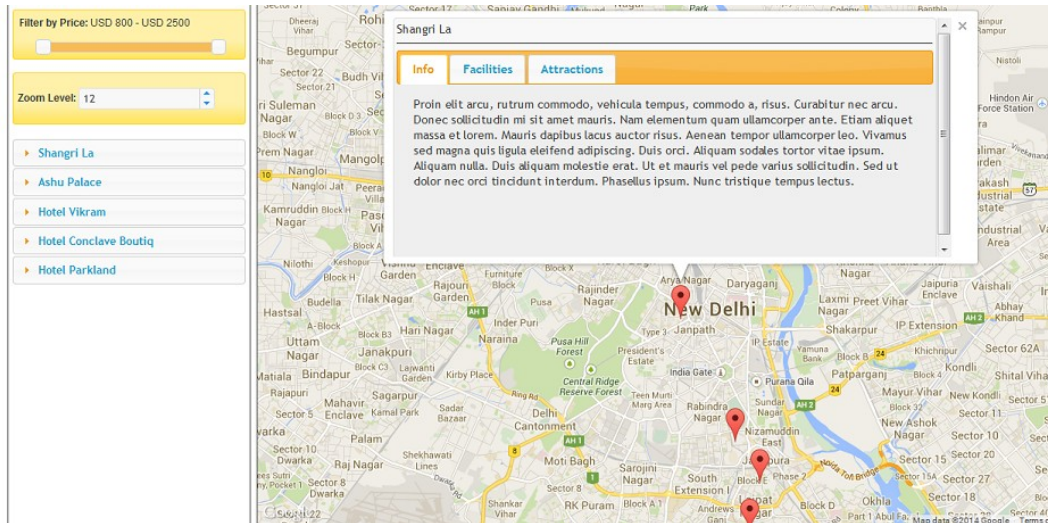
Filter by Price: USD 800 - USD 2500

Zoom Level: 12

Shangri La
Ashu Palace
Hotel Vikram
Hotel Conclave Boutiq
Hotel Parkland

Shangri La

Info
Facilities
Attractions

Proin elit arcu, rutrum commodo, vehicula tempus, commodo a, risus. Curabitur nec arcu. Donec sollicitudin mi sit amet mauris. Nam elementum quam ullamcorper ante. Etiam aliquet massa et lorem. Mauris dapibus lacus auctor risus. Aenean tempor ullamcorper leo. Vivamus sed magna quis ligula eleifend adipiscing. Duis orci. Aliquam sodales tortor vitae ipsum. Aliquam nulla. Duis aliquam molestie erat. Ut et mauris vel pede varius sollicitudin. Sed ut dolor nec orci tincidunt interdum. Phasellus ipsum. Nunc tristique tempus lectus.

New Delhi
Rohini
Begumpur
Budh Vihar
Sultanpuri
Nangloi
Kamruddin Nagar
Nilothi
Budella
Hastsal
Uttam Nagar
Janakpuri
Bindapur
Rajapuri
Palam
Raj Nagar
Tilak Nagar
Hari Nagar
Rajouri Garden
Naraina
Pusa Hill Forest
Central Ridge Reserve Forest
Delhi Cantonment
Moti Bagh
Sarojini Nagar
Karol Bagh
Rajinder Nagar
Janpath
India Gate
Daryaganj
Shakarpur
IP Extension
Patparganj
Nizamuddin East
Jangpura
Okhla
Laxmi Nagar
Preet Vihar
Mayur Vihar
New Ashok Nagar
Sector 62
Hindon Air Force Station
Vaishali
Indirapuram
Sector 18
Sahibabad
Map data ©2014 Google
Terms of Use